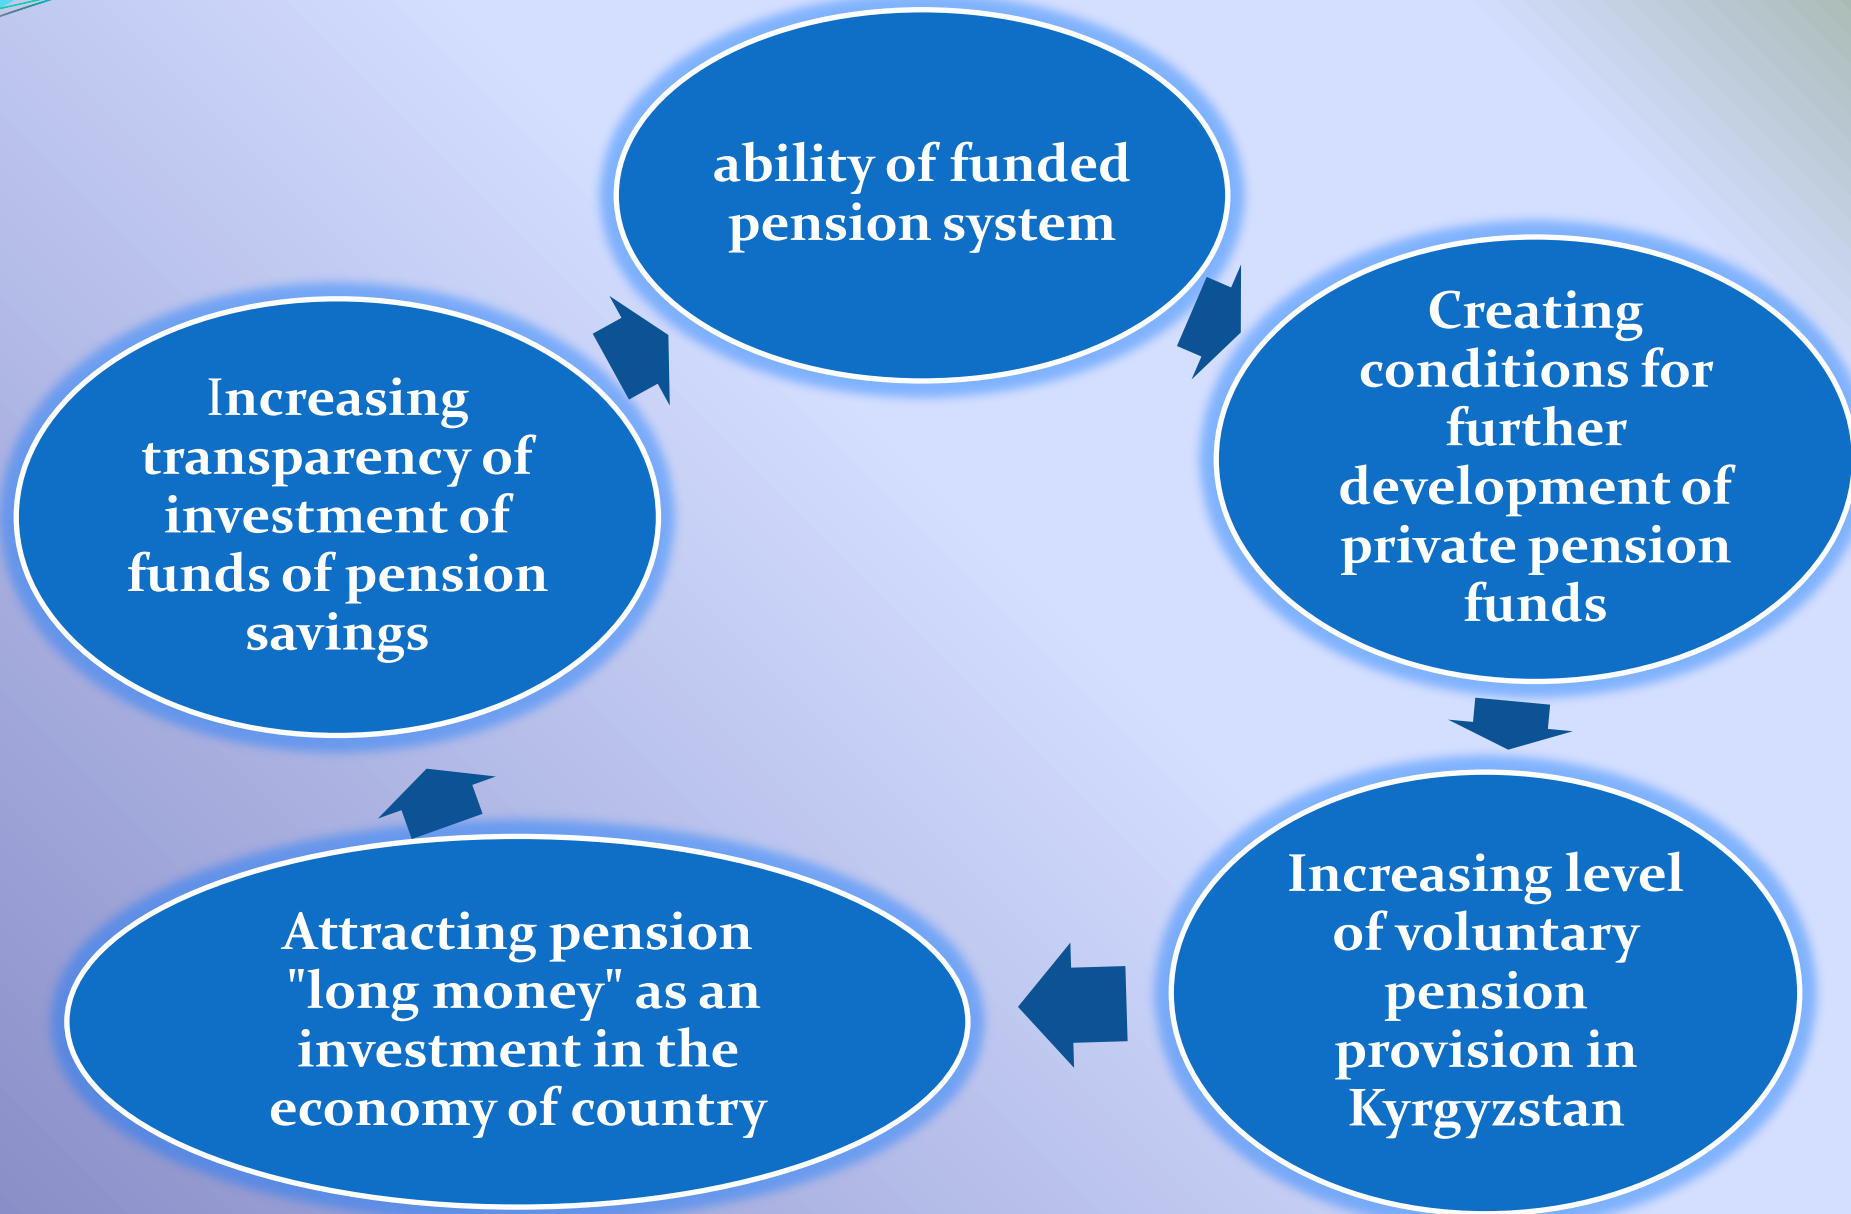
ability of funded pension system

Creating conditions for further development of private pension funds

Increasing level of voluntary pension provision in Kyrgyzstan

Attracting pension "long money" as an investment in the economy of country

Increasing transparency of investment of funds of pension savings